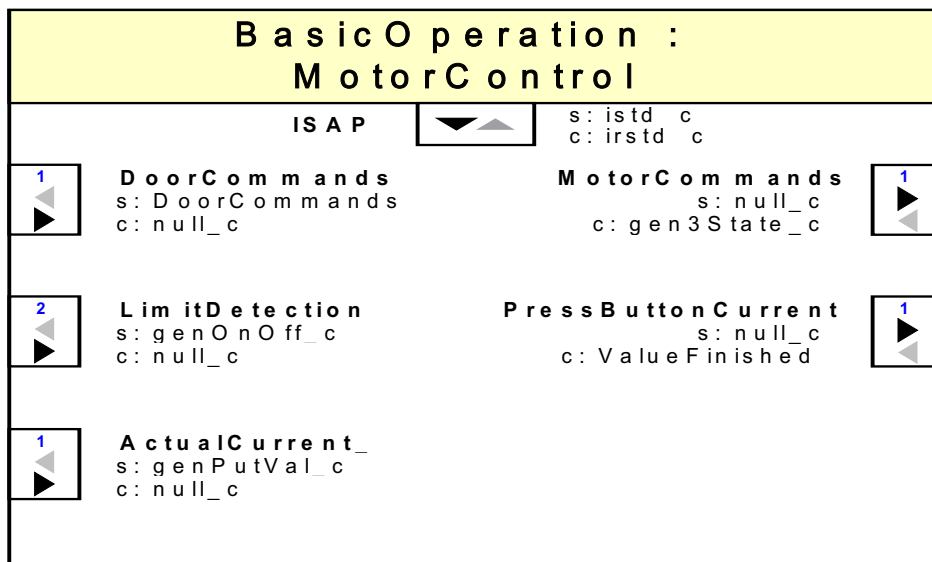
BasicOperation :
MotorControl

ISAP

s: istd_c
c: irstd_c

1
DoorCommands
s: DoorCommands
c: null_c

MotorCommands
s: null_c
c: gen3State_c
1

2
LimitDetection
s: genOnOff_c
c: null_c

PressButtonCurrent
s: null_c
c: ValueFinished
1

1
ActualCurrent_
s: genPutVal_c
c: null_c